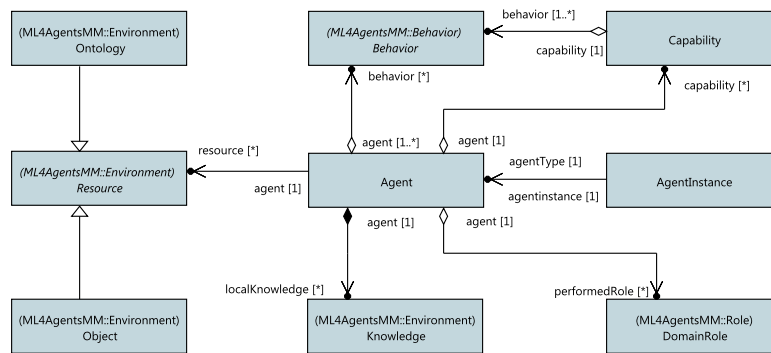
(ML4AgentsMM::Environment)
Ontology

(ML4AgentsMM::Behavior)
Behavior

behavior [1..*]

capability [1]

Capability

behavior [*]

capability [*]

resource [*]

agent [1..*]

agent [1]

(ML4AgentsMM::Environment)
Resource

agent [1]

Agent

agentType [1]

agentinstance [1]

AgentInstance

agent [1]

agent [1]

localKnowledge [*]

performedRole [*]

(ML4AgentsMM::Environment)
Object

(ML4AgentsMM::Environment)
Knowledge

(ML4AgentsMM::Role)
DomainRole